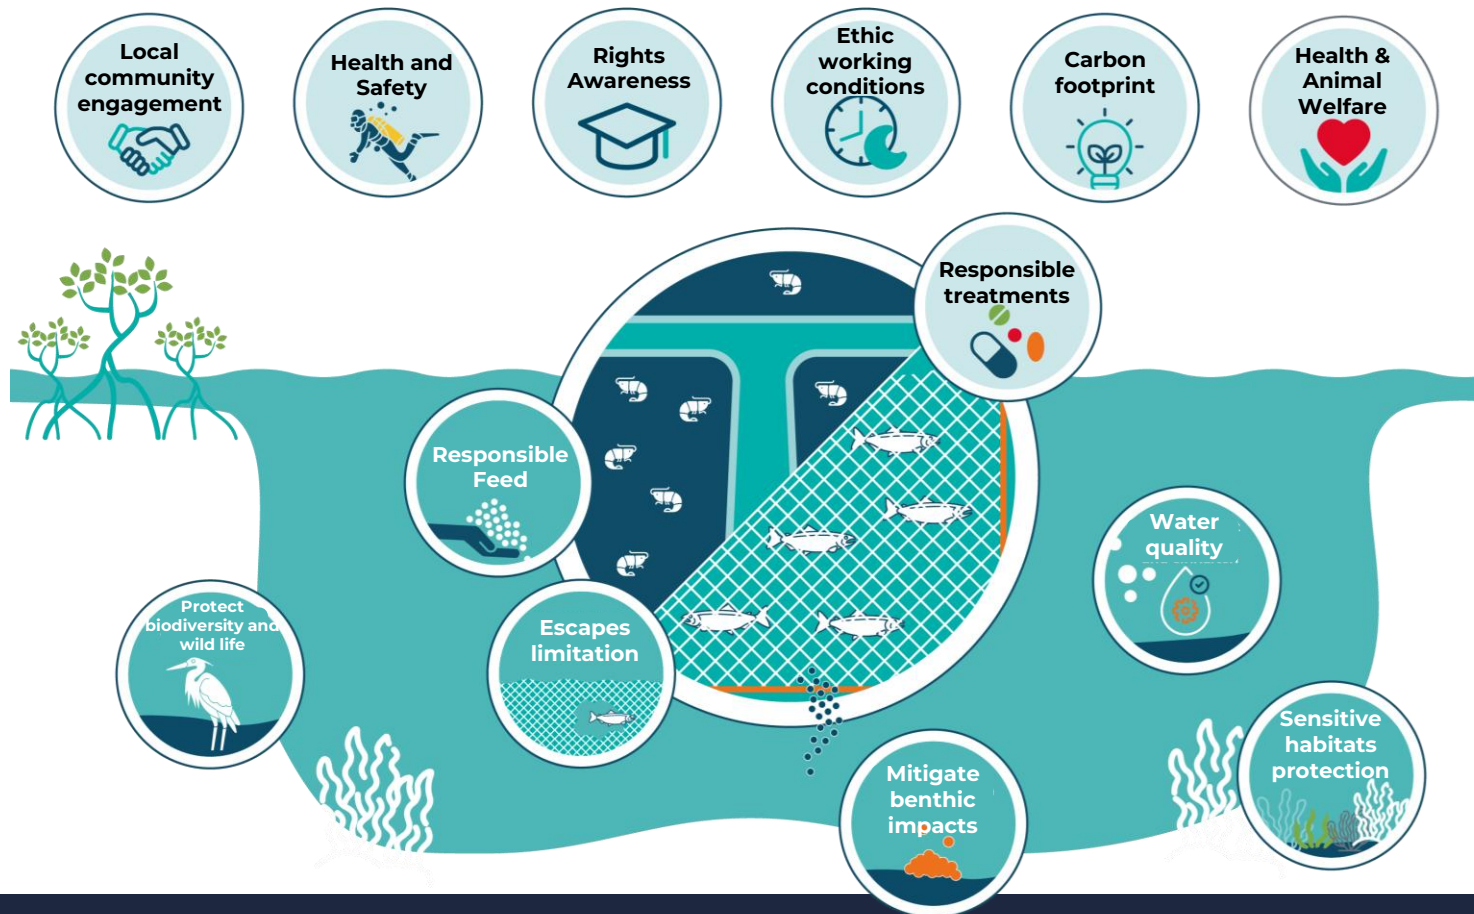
Local community engagement

Health and Safety

Rights Awareness

Ethic working conditions

Carbon footprint

Health & Animal Welfare

Responsible treatments

Responsible Feed

Water quality

Protect biodiversity and wild life

Escapes limitation

Sensitive habitats protection

Mitigate benthic impacts